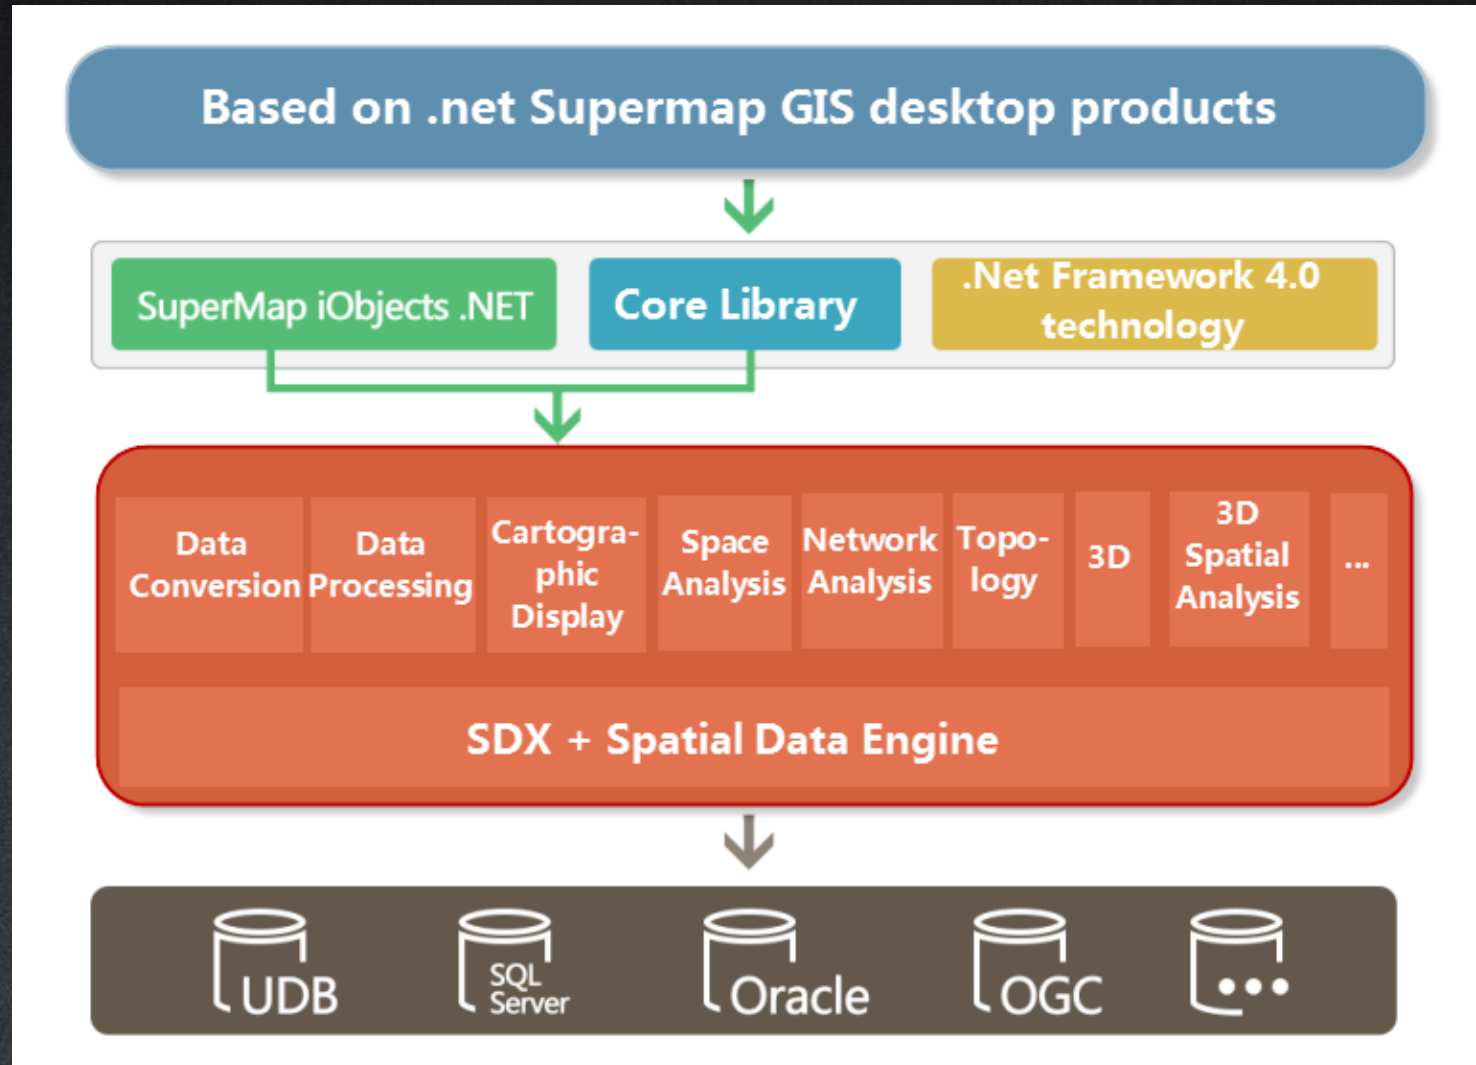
Based on .net Supermap GIS desktop products

SuperMap iObjects .NET

Core Library

.Net Framework 4.0 technology

Data Conversion

Data Processing

Cartographic Display

Space Analysis

Network Analysis

Topology

3D

3D Spatial Analysis

...

SDX + Spatial Data Engine

UDB

SQL Server

Oracle

OGC

•••